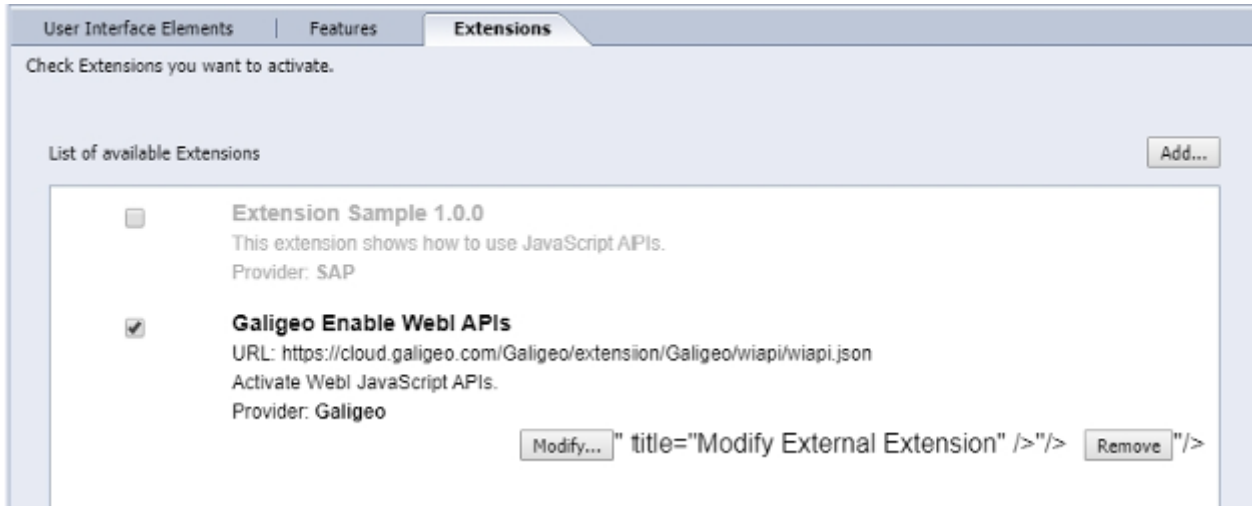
User Interface Elements | Features | Extensions

Check Extensions you want to activate.

List of available Extensions

Add...

Extension Sample 1.0.0
This extension shows how to use JavaScript APIs.
Provider: SAP

Galigeo Enable WebI APIs
URL: https://cloud.galigeo.com/Galigeo/extension/Galigeo/wiapi/wiapi.json
Activate WebI JavaScript APIs.
Provider: Galigeo

Modify... " title="Modify External Extension" />"/> Remove "/>